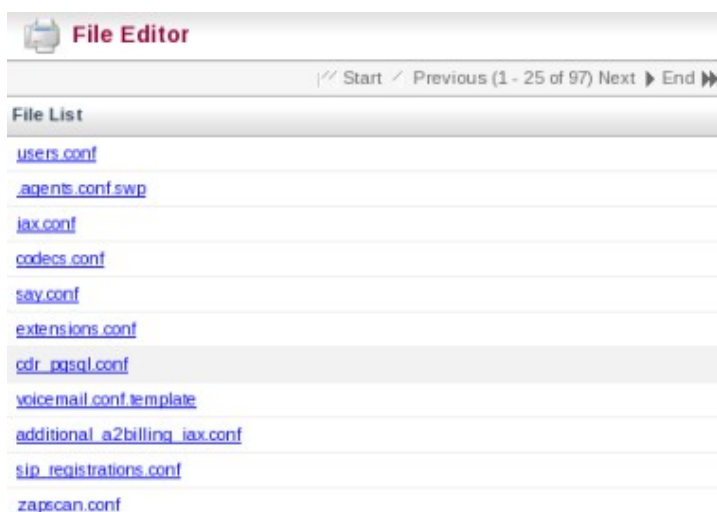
File Editor

Start Previous (1 - 25 of 97) Next End

File List

users.conf

.agents.conf.swp

iax.conf

codecs.conf

say.conf

extensions.conf

cdr_pgsql.conf

voicemail.conf.template

additional_a2billing_iax.conf

sip_registrations.conf

zapscan.conf